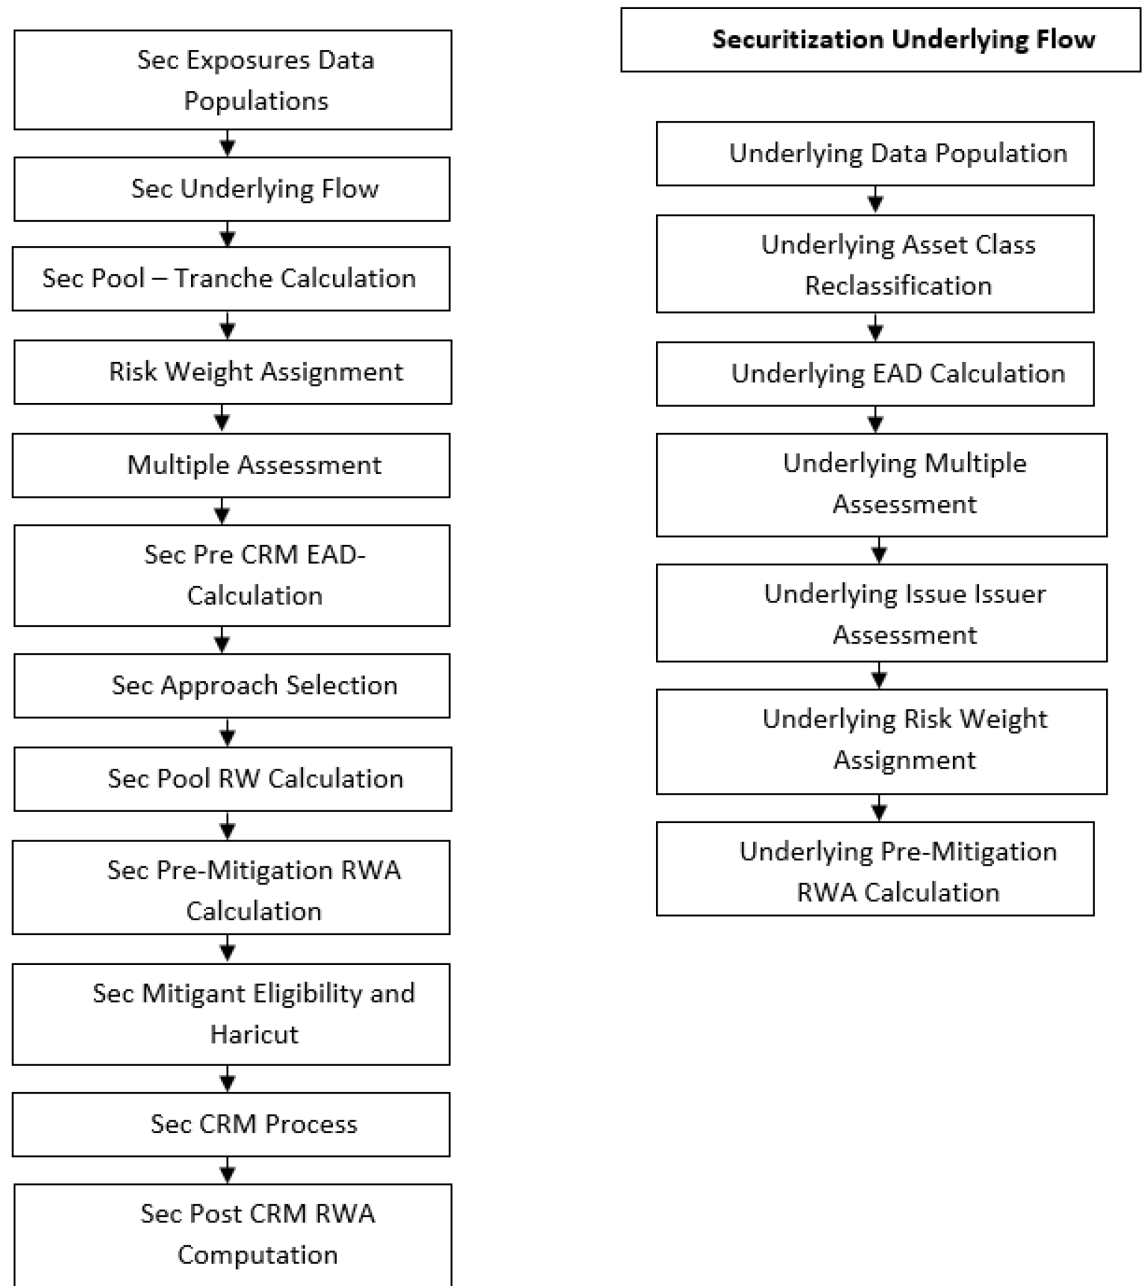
Sec Exposures Data Populations

Sec Underlying Flow

Sec Pool – Tranche Calculation

Risk Weight Assignment

Multiple Assessment

Sec Pre CRM EAD-Calculation

Sec Approach Selection

Sec Pool RW Calculation

Sec Pre-Mitigation RWA Calculation

Sec Mitigant Eligibility and Haricut

Sec CRM Process

Sec Post CRM RWA Computation

Securitization Underlying Flow

Underlying Data Population

Underlying Asset Class Reclassification

Underlying EAD Calculation

Underlying Multiple Assessment

Underlying Issue Issuer Assessment

Underlying Risk Weight Assignment

Underlying Pre-Mitigation RWA Calculation